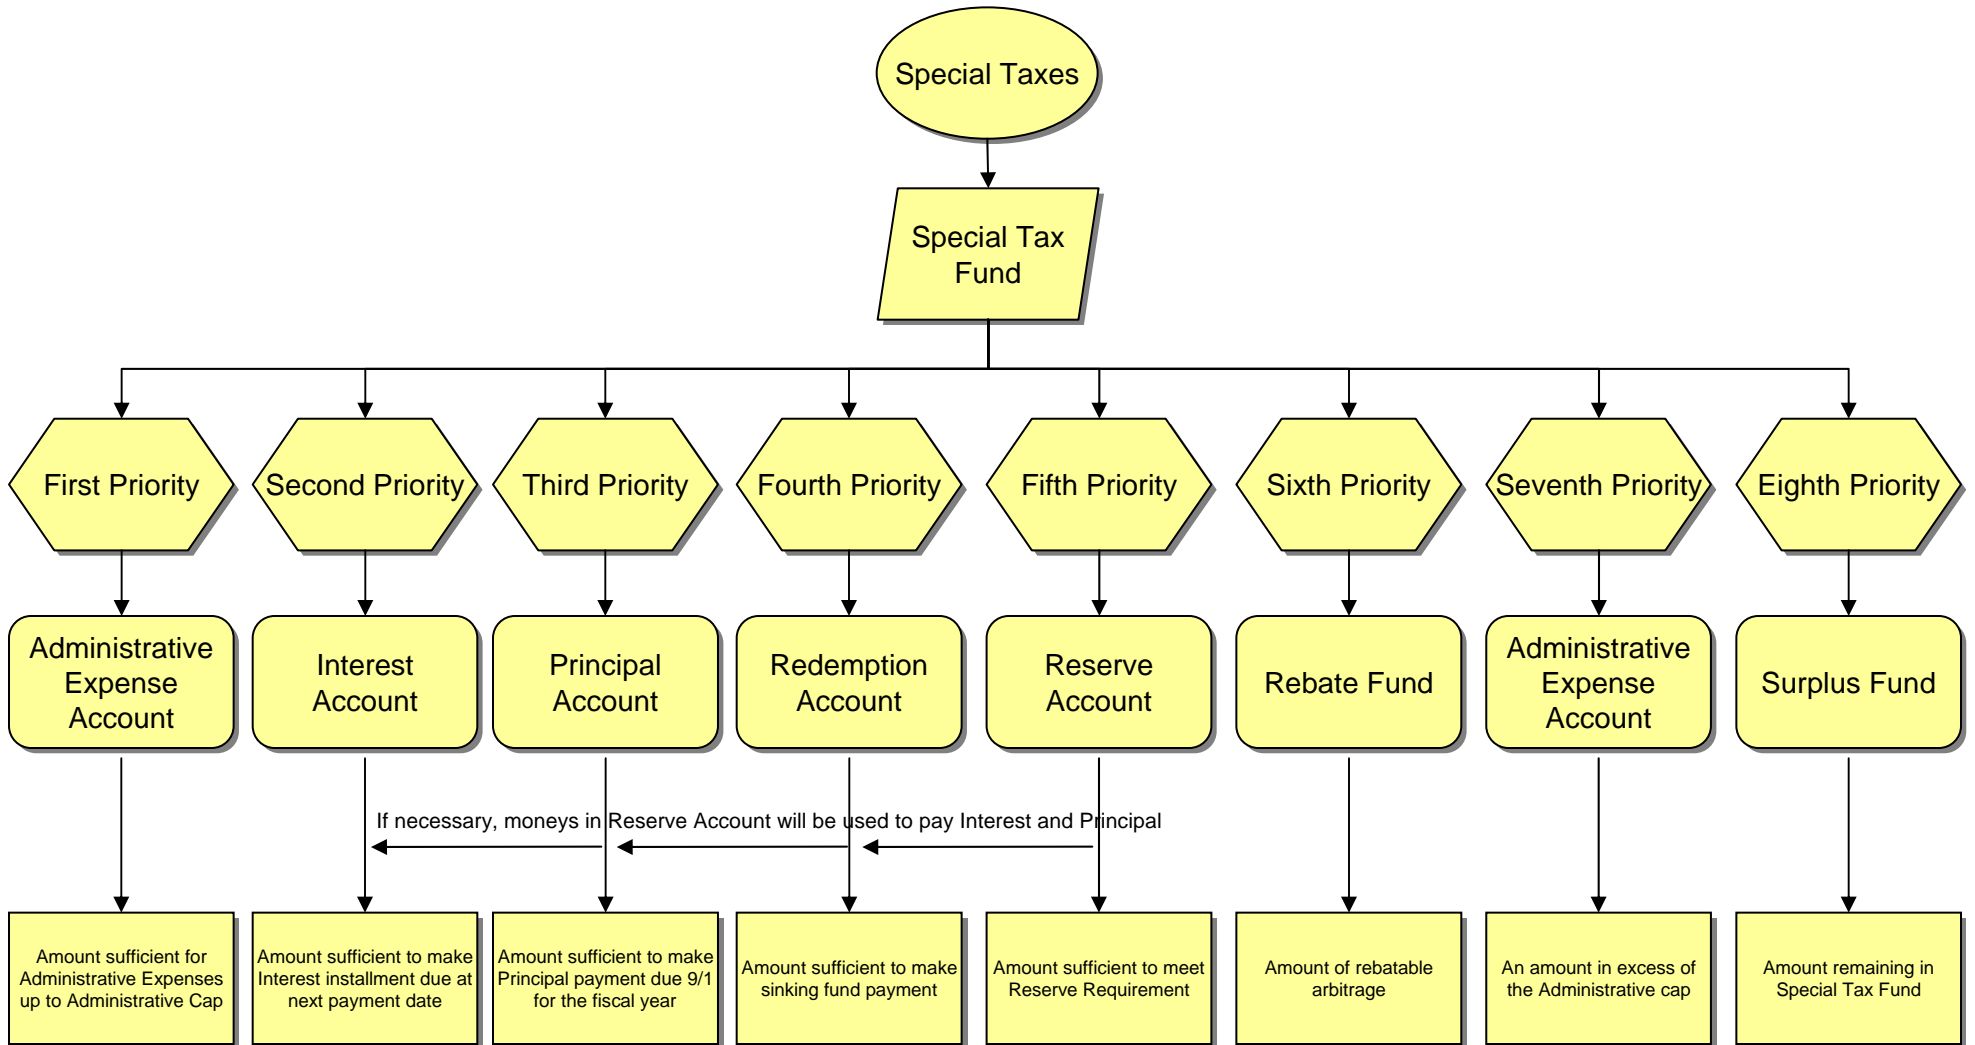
Special Taxes

Special Tax Fund

First Priority

Administrative Expense Account

Amount sufficient for Administrative Expenses up to Administrative Cap

Second Priority

Interest Account

Amount sufficient to make Interest installment due at next payment date

Third Priority

Principal Account

Amount sufficient to make Principal payment due 9/1 for the fiscal year

Fourth Priority

Redemption Account

Amount sufficient to make sinking fund payment

Fifth Priority

Reserve Account

Amount sufficient to meet Reserve Requirement

Sixth Priority

Rebate Fund

Amount of rebatable arbitrage

Seventh Priority

Administrative Expense Account

An amount in excess of the Administrative cap

Eighth Priority

Surplus Fund

Amount remaining in Special Tax Fund

If necessary, moneys in Reserve Account will be used to pay Interest and Principal